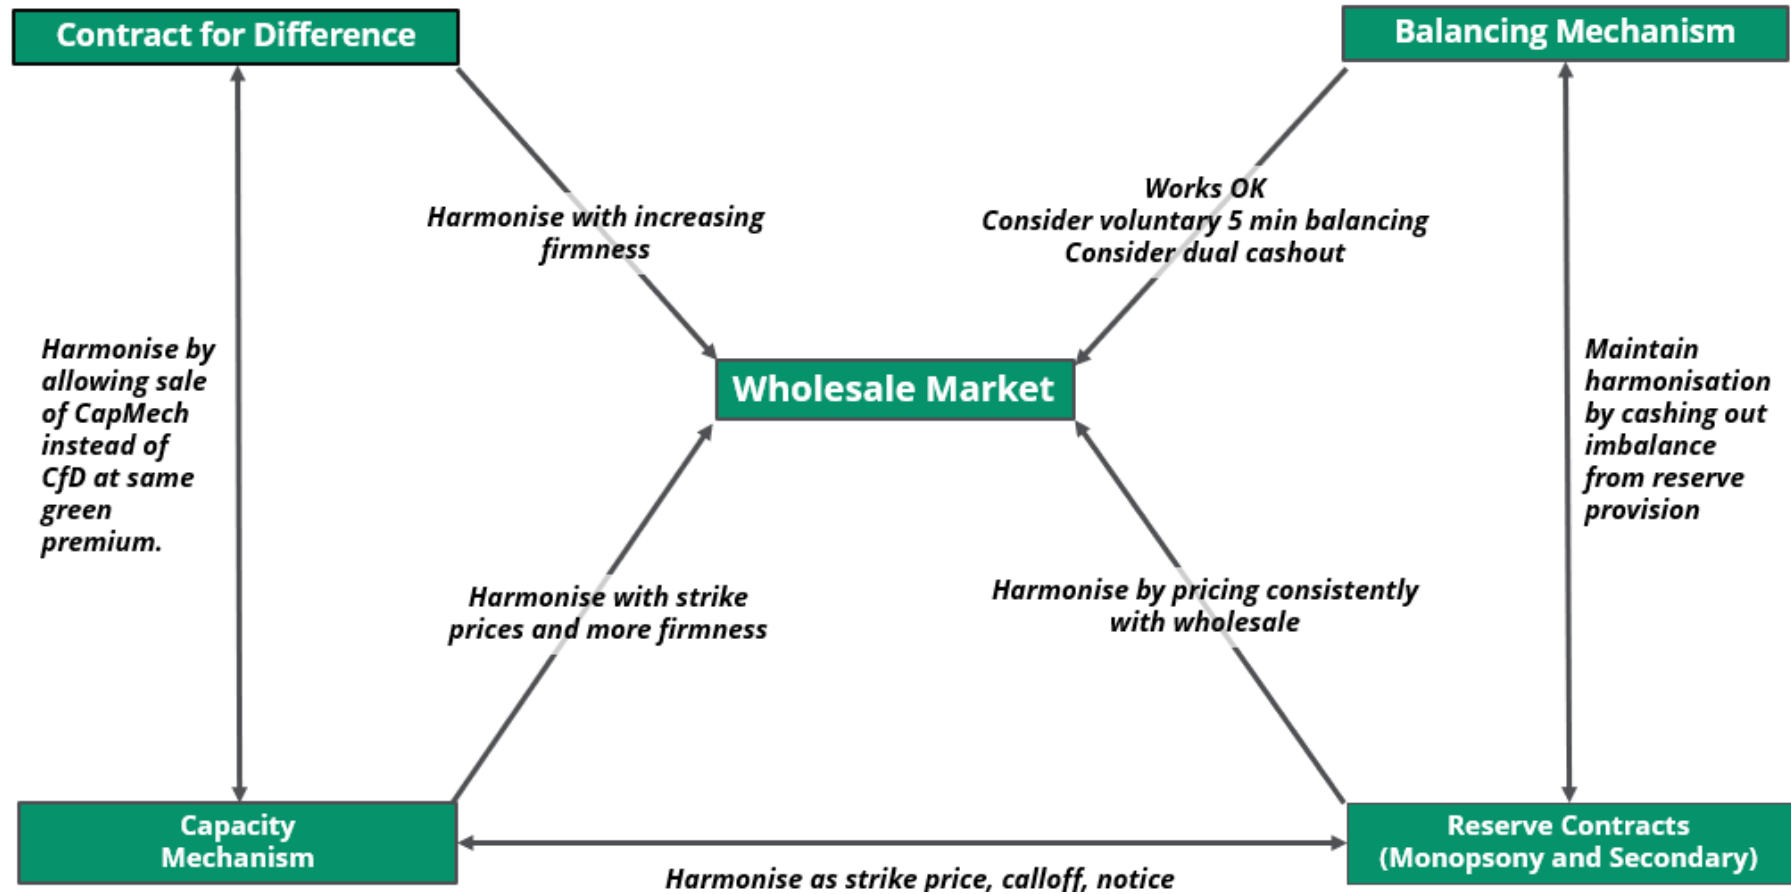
Contract for Difference

Balancing Mechanism

Harmonise with increasing firmness

Works OK
Consider voluntary 5 min balancing
Consider dual cashout

Harmonise by allowing sale of CapMech instead of CfD at same green premium.

Wholesale Market

Maintain harmonisation by cashing out imbalance from reserve provision

Harmonise with strike prices and more firmness

Harmonise by pricing consistently with wholesale

Capacity Mechanism

Reserve Contracts (Monopsony and Secondary)

Harmonise as strike price, calloff, notice